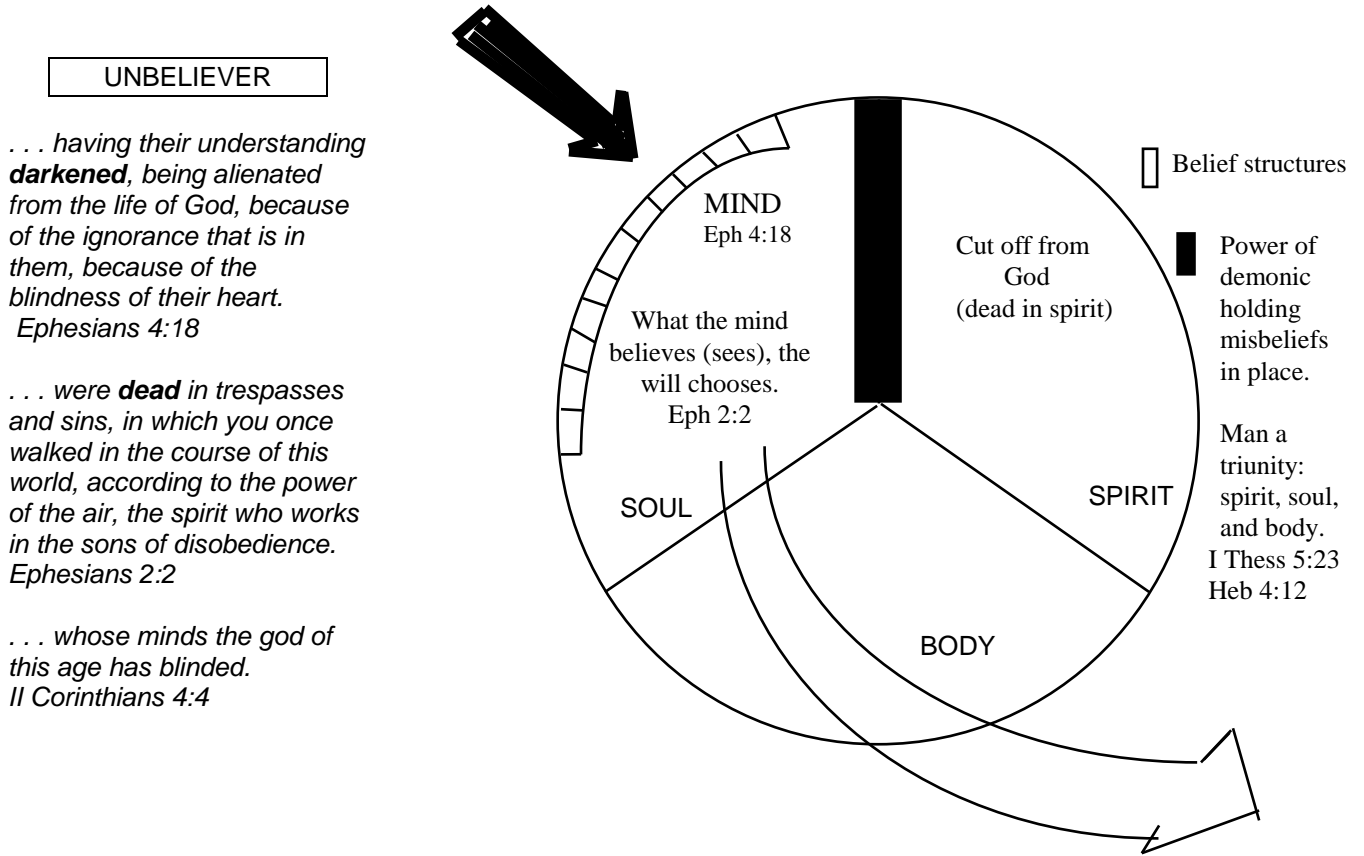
UNBELIEVER

*. . . having their understanding* ***darkened****, being alienated from the life of God, because of the ignorance that is in them, because of the blindness of their heart. Ephesians 4:18*

*. . . were* ***dead*** *in trespasses and sins, in which you once walked in the course of this world, according to the power of the air, the spirit who works in the sons of disobedience. Ephesians 2:2*

*. . . whose minds the god of this age has blinded. II Corinthians 4:4*

MIND
Eph 4:18

What the mind believes (sees), the will chooses.
Eph 2:2

Cut off from God
(dead in spirit)

SOUL

SPIRIT

BODY

Belief structures

Power of demonic holding misbeliefs in place.

Man a triunity: spirit, soul, and body.
I Thess 5:23
Heb 4:12